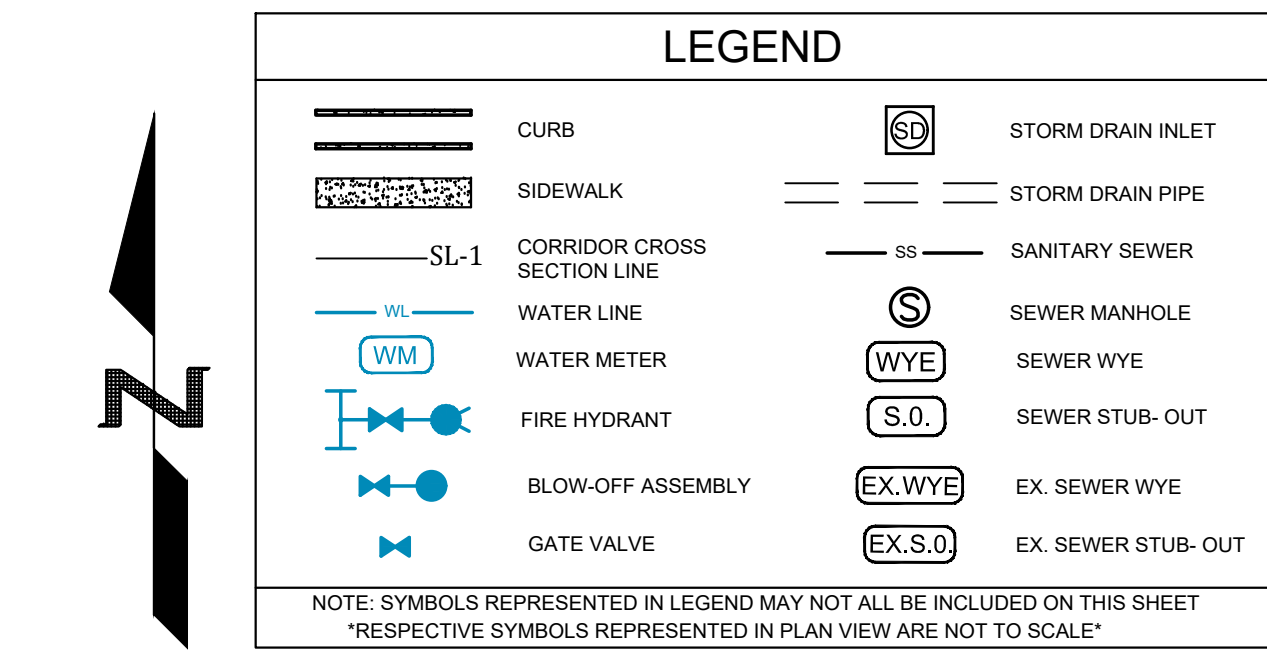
N

LEGEND

SL-1

WL

WM

CURB

SIDEWALK

CORRIDOR CROSS SECTION LINE

WATER LINE

WATER METER

FIRE HYDRANT

BLOW-OFF ASSEMBLY

GATE VALVE

SD

SS

S

WYE

S.0.

EX.WYE

EX.S.0.

STORM DRAIN INLET

STORM DRAIN PIPE

SANITARY SEWER

SEWER MANHOLE

SEWER WYE

SEWER STUB- OUT

EX. SEWER WYE

EX. SEWER STUB- OUT

NOTE: SYMBOLS REPRESENTED IN LEGEND MAY NOT ALL BE INCLUDED ON THIS SHEET
*RESPECTIVE SYMBOLS REPRESENTED IN PLAN VIEW ARE NOT TO SCALE*